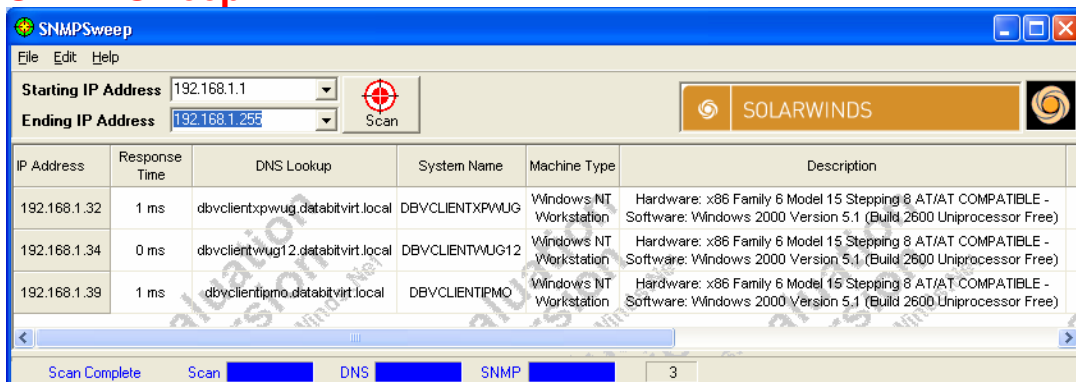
SNMPSweep

File Edit Help

Starting IP Address 192.168.1.1
Ending IP Address 192.168.1.255
Scan

SOLARWINDS

| IP Address | Response Time | DNS Lookup | System Name | Machine Type | Description |
|---|---|---|---|---|---|
| 192.168.1.32 | 1 ms | dbvclientxpwug.databitvirt.local | DBVCLIENTXPWUG | Windows NT Workstation | Hardware: x86 Family 6 Model 15 Stepping 8 AT/AT COMPATIBLE - Software: Windows 2000 Version 5.1 (Build 2600 Uniprocessor Free) |
| 192.168.1.34 | 0 ms | dbvclientwug12.databitvirt.local | DBVCLIENTWUG12 | Windows NT Workstation | Hardware: x86 Family 6 Model 15 Stepping 8 AT/AT COMPATIBLE - Software: Windows 2000 Version 5.1 (Build 2600 Uniprocessor Free) |
| 192.168.1.39 | 1 ms | dbvclientipmo.databitvirt.local | DBVCLIENTIPMO | Windows NT Workstation | Hardware: x86 Family 6 Model 15 Stepping 8 AT/AT COMPATIBLE - Software: Windows 2000 Version 5.1 (Build 2600 Uniprocessor Free) |

Scan Complete Scan DNS SNMP 3